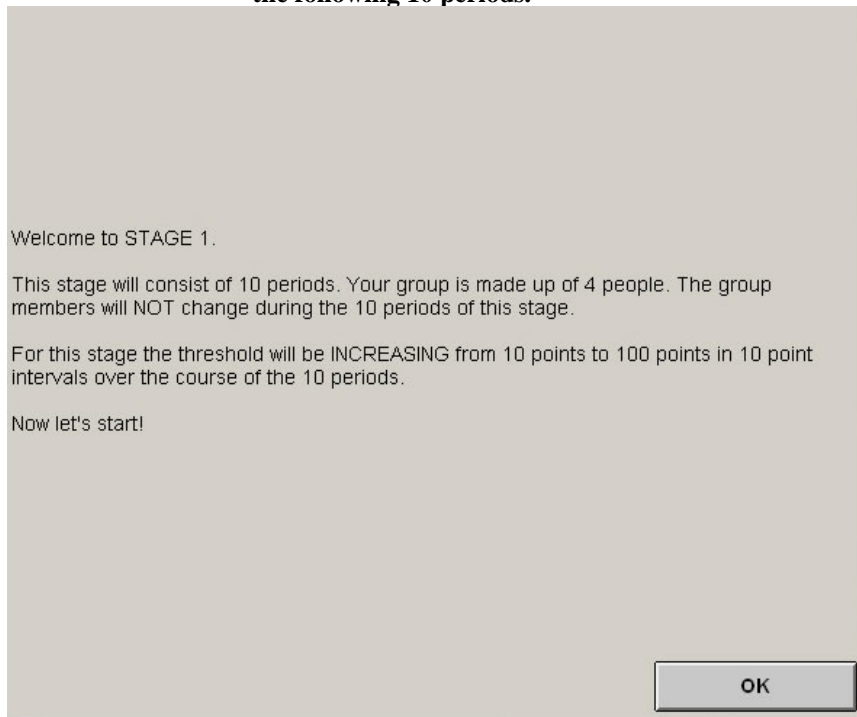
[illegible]

Welcome to STAGE 1.

This stage will consist of 10 periods. Your group is made up of 4 people. The group members will NOT change during the 10 periods of this stage.

For this stage the threshold will be INCREASING from 10 points to 100 points in 10 point intervals over the course of the 10 periods.

Now let's start!

OK